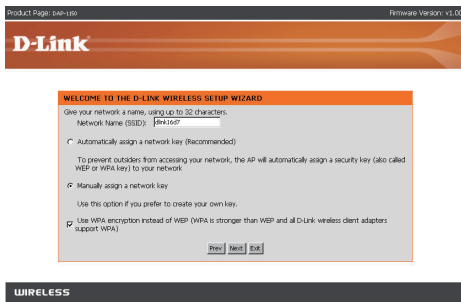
Product Page: DAP-1150

Firmware Version: v1.0

D-Link

WELCOME TO THE D-LINK WIRELESS SETUP WIZARD

Give your network a name, using up to 32 characters.

Network Name (SSID): dlink16d7

Automatically assign a network key (Recommended)

To prevent outsiders from accessing your network, the AP will automatically assign a security key (also called WEP or WPA key) to your network

Manually assign a network key

Use this option if you prefer to create your own key.

Use WPA encryption instead of WEP (WPA is stronger than WEP and all D-Link wireless client adapters support WPA)

Prev Next Exit

WIRELESS